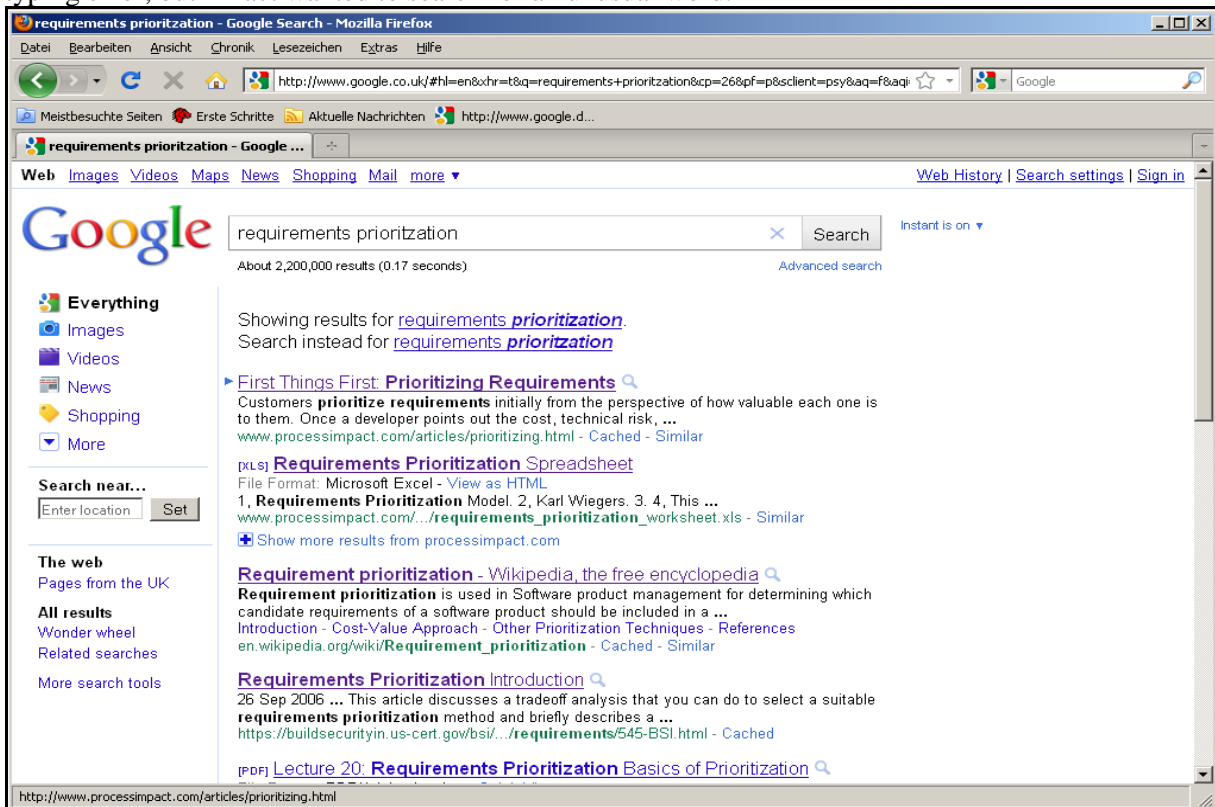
requirements prioritzation - Google Search - Mozilla Firefox

Datei Bearbeiten Ansicht Chronik Lesezeichen Extras Hilfe

http://www.google.co.uk/#hl=en&xhr=t&q=requirements+prioritzation&cp=26&pf=p&sclient=psy&aq=f&aqi

Google

Meistbesuchte Seiten Erste Schritte Aktuelle Nachrichten http://www.google.d...

requirements prioritzation - Google ...

Web Images Videos Maps News Shopping Mail more ▾

Web History | Search settings | Sign in

Google

requirements prioritzation

Search

Instant is on ▾

About 2,200,000 results (0.17 seconds)

Advanced search

Everything
Images
Videos
News
Shopping
More

Search near...
Enter location
Set

The web
Pages from the UK

All results
Wonder wheel
Related searches

More search tools

Showing results for requirements prioritization.
Search instead for requirements prioritzation

First Things First: Prioritizing Requirements
Customers prioritize requirements initially from the perspective of how valuable each one is to them. Once a developer points out the cost, technical risk, ...
www.processimpact.com/articles/prioritizing.html - Cached - Similar

[XLS] Requirements Prioritization Spreadsheet
File Format: Microsoft Excel - View as HTML
1, Requirements Prioritization Model. 2, Karl Wiegers. 3. 4, This ...
www.processimpact.com/.../requirements_prioritization_worksheet.xls - Similar

Show more results from processimpact.com

Requirement prioritization - Wikipedia, the free encyclopedia
Requirement prioritization is used in Software product management for determining which candidate requirements of a software product should be included in a ...
Introduction - Cost-Value Approach - Other Prioritization Techniques - References
en.wikipedia.org/wiki/Requirement_prioritization - Cached - Similar

Requirements Prioritization Introduction
26 Sep 2006 ... This article discusses a tradeoff analysis that you can do to select a suitable requirements prioritization method and briefly describes a ...
https://buildsecurityin.us-cert.gov/bsi/.../requirements/545-BSI.html - Cached

[PDF] Lecture 20: Requirements Prioritization Basics of Prioritization

http://www.processimpact.com/articles/prioritizing.html